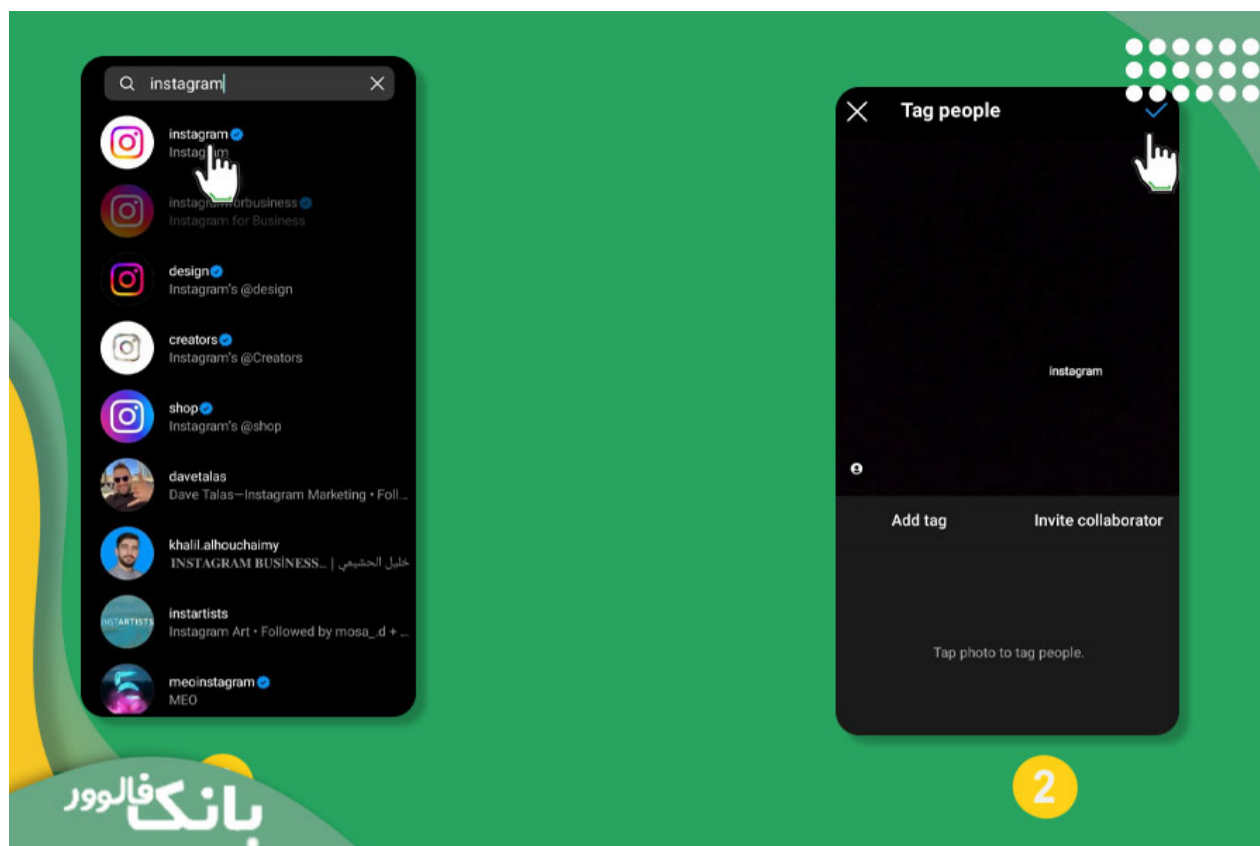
instagram

instagram
Instagram

instagramforbusiness
Instagram for Business

design
Instagram's @design

creators
Instagram's @Creators

shop
Instagram's @shop

davetalas
Dave Talas—Instagram Marketing • Foll...

khalil.alhouchaimy
INSTAGRAM BUSİNESS... | خليل الحشيمي

instartists
INSTARTISTS
Instagram Art • Followed by mosa_.d + ...

meoinstagram
MEO

بانک فالوور

Tag people

instagram

Add tag
Invite collaborator

Tap photo to tag people.

2